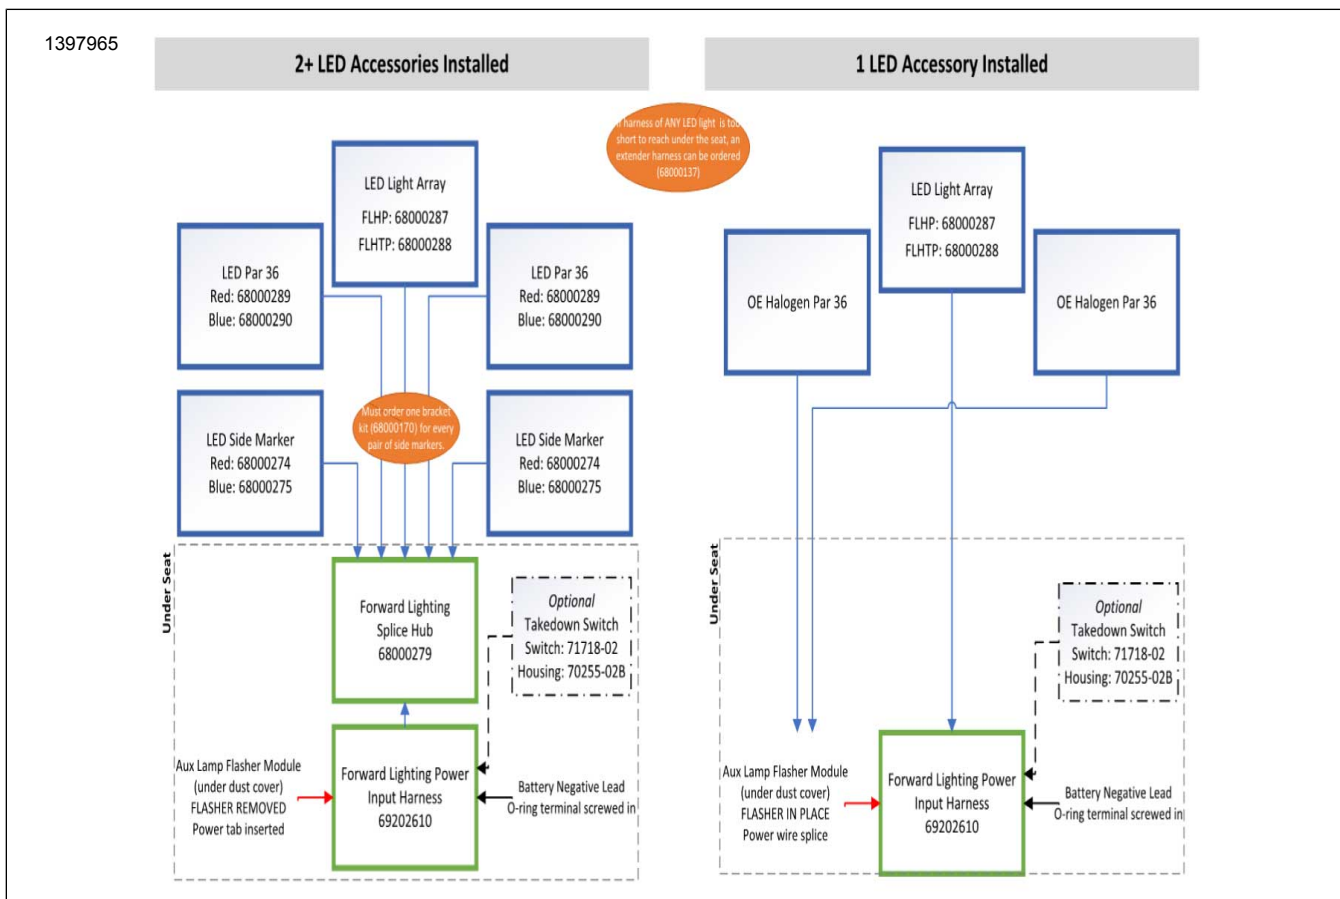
1397965

2+ LED Accessories Installed

1 LED Accessory Installed

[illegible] harness of ANY LED light is too short to reach under the seat, an extender harness can be ordered (68000137)

LED Light Array
FLHP: 68000287
FLHTP: 68000288

LED Par 36
Red: 68000289
Blue: 68000290

LED Par 36
Red: 68000289
Blue: 68000290

Must order one bracket kit (68000170) for every pair of side markers.

LED Side Marker
Red: 68000274
Blue: 68000275

LED Side Marker
Red: 68000274
Blue: 68000275

Under Seat

Forward Lighting Splice Hub
68000279

Optional
Takedown Switch
Switch: 71718-02
Housing: 70255-02B

Aux Lamp Flasher Module
(under dust cover)
FLASHER REMOVED
Power tab inserted

Forward Lighting Power Input Harness
69202610

Battery Negative Lead
O-ring terminal screwed in

LED Light Array
FLHP: 68000287
FLHTP: 68000288

OE Halogen Par 36

OE Halogen Par 36

Under Seat

Optional
Takedown Switch
Switch: 71718-02
Housing: 70255-02B

Aux Lamp Flasher Module
(under dust cover)
FLASHER IN PLACE
Power wire splice

Forward Lighting Power Input Harness
69202610

Battery Negative Lead
O-ring terminal screwed in